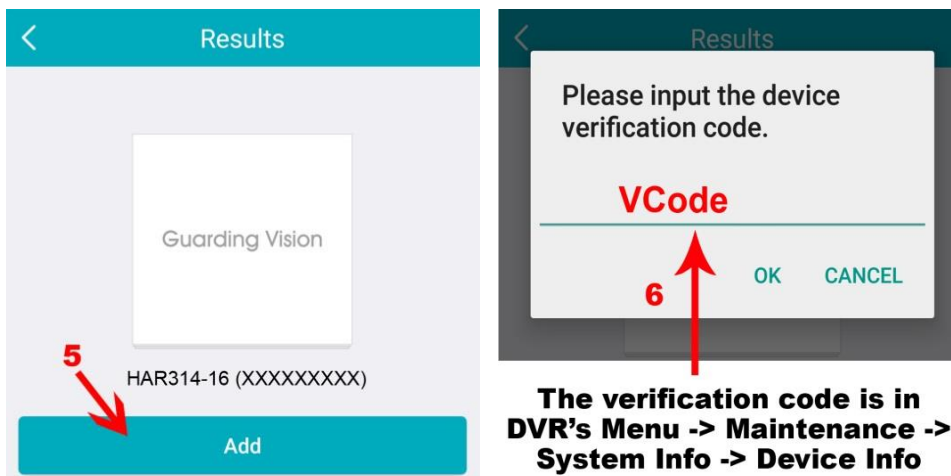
Results

Guarding Vision

5

HAR314-16 (XXXXXXXXX)

Add

Results

Please input the device verification code.

VCode

OK CANCEL

6

The verification code is in DVR's Menu -> Maintenance -> System Info -> Device Info